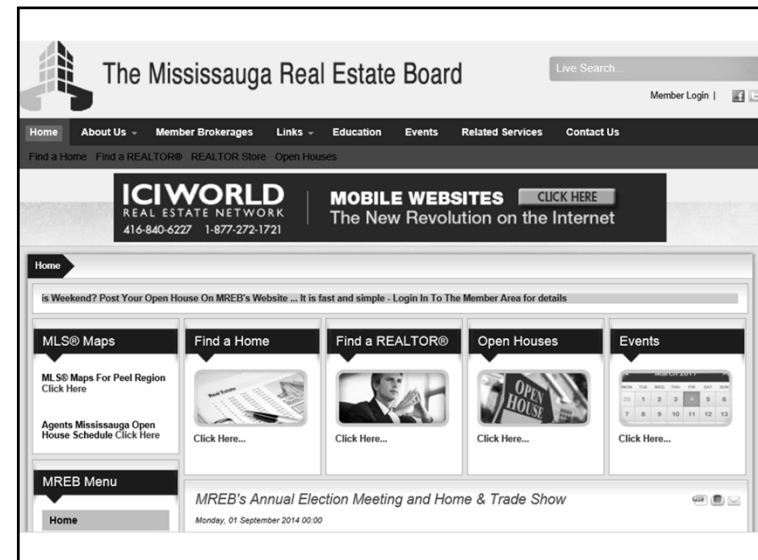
The Mississauga Real Estate Board

Live Search...

Member Login |

Home About Us Member Brokerages Links Education Events Related Services Contact Us

Find a Home Find a REALTOR® REALTOR Store Open Houses

ICIWORLD REAL ESTATE NETWORK 416-840-6227 1-877-272-1721

MOBILE WEBSITES CLICK HERE The New Revolution on the Internet

Home

is Weekend? Post Your Open House On MREB's Website ... It is fast and simple - Login In To The Member Area for details

MLS® Maps

MLS® Maps For Peel Region Click Here

Agents Mississauga Open House Schedule Click Here

Find a Home

Click Here...

Find a REALTOR®

Click Here...

Open Houses

OPEN HOUSE

Click Here...

Events

March 2011

| MON | TUE | WED | THU | FRI | SAT | SUN |
|---|---|---|---|---|---|---|
| | 1 | 2 | 3 | 4 | 5 | 6 |
| 7 | 8 | 9 | 10 | 11 | 12 | 13 |

Click Here...

MREB Menu

Home

MREB's Annual Election Meeting and Home & Trade Show

Monday, 01 September 2014 00:00